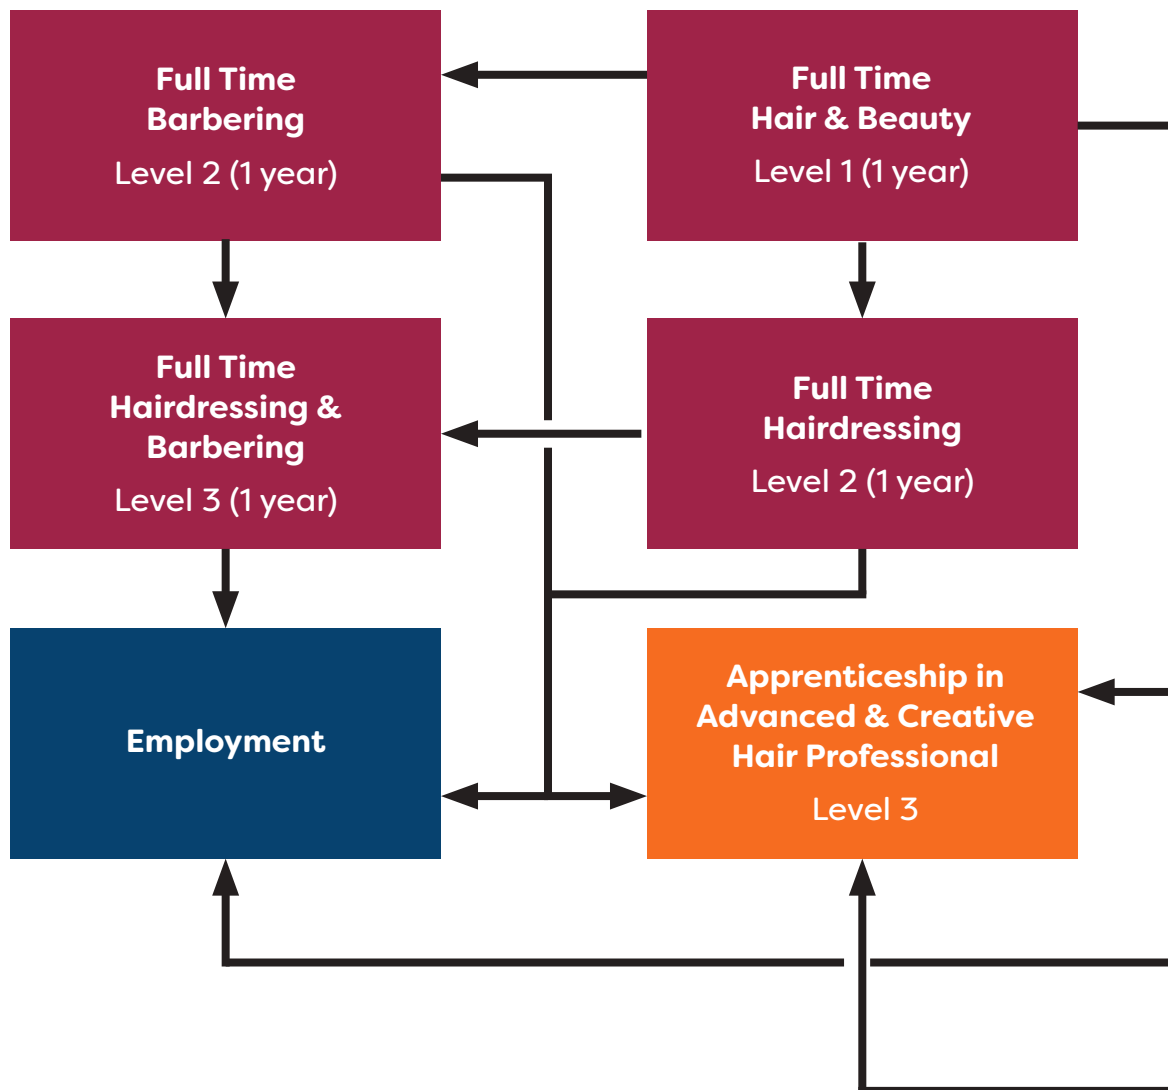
Full Time
Barbering
Level 2 (1 year)

Full Time
Hair & Beauty
Level 1 (1 year)

Full Time
Hairdressing &
Barbering
Level 3 (1 year)

Full Time
Hairdressing
Level 2 (1 year)

Employment

Apprenticeship in
Advanced & Creative
Hair Professional
Level 3